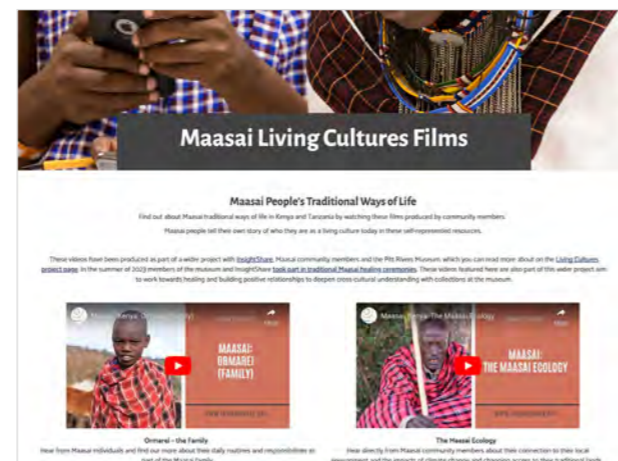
Maasai Living Cultures Films

Maasai People's Traditional Ways of Life

Find out about Maasai traditional ways of life in Kenya and Tanzania by watching these films produced by community members.

Maasai people tell their own story of who they are as a living culture today in these self-represented resources.

These videos have been produced as part of a wider project with InsightShare, Maasai community members and the Pitt Rivers Museum, which you can read more about on the Living Cultures project page. In the summer of 2023 members of the museum and InsightShare took part in traditional Maasai healing ceremonies. These videos featured here are also part of this wider project aim to work towards healing and building positive relationships to deepen cross-cultural understanding with collections at the museum.

Maasai, Kenya: Ormarei (Family)

MAASAI: ORMAREI (FAMILY)

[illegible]

Ormarei – the Family

Hear from Maasai individuals and find out more about their daily routines and responsibilities as part of the Maasai family.

Maasai, Kenya: The Maasai Ecology

MAASAI: THE MAASAI ECOLOGY

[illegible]

The Maasai Ecology

Hear directly from Maasai community members about their connection to their local environment and the impacts of climate change and changing access to their traditional lands.